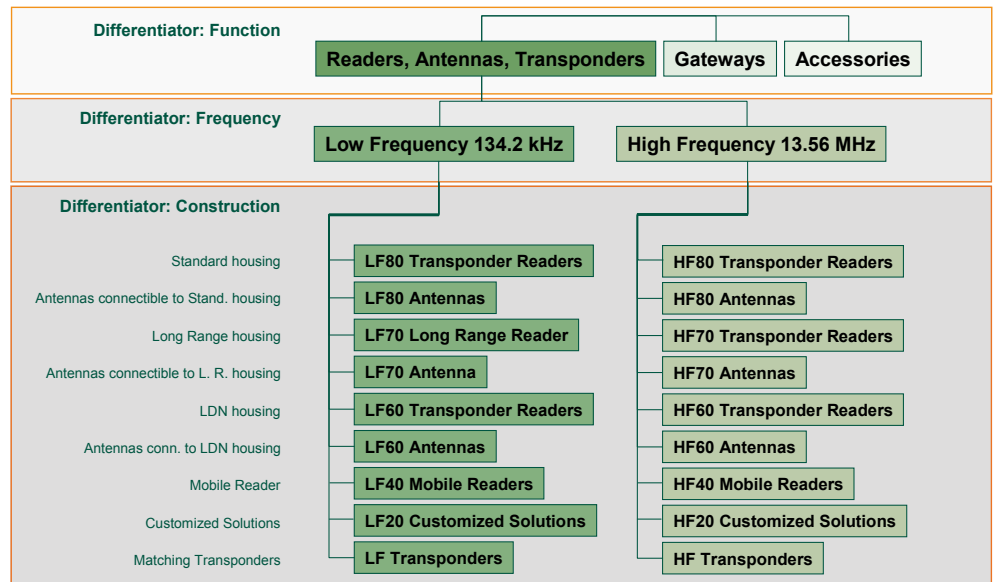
Differentiator: Function

Readers, Antennas, Transponders

Gateways

Accessories

Differentiator: Frequency

Low Frequency 134.2 kHz

High Frequency 13.56 MHz

Differentiator: Construction

Standard housing

Antennas connectible to Stand. housing

Long Range housing

Antennas connectible to L. R. housing

LDN housing

Antennas conn. to LDN housing

Mobile Reader

Customized Solutions

Matching Transponders

LF80 Transponder Readers

LF80 Antennas

LF70 Long Range Reader

LF70 Antenna

LF60 Transponder Readers

LF60 Antennas

LF40 Mobile Readers

LF20 Customized Solutions

LF Transponders

HF80 Transponder Readers

HF80 Antennas

HF70 Transponder Readers

HF70 Antennas

HF60 Transponder Readers

HF60 Antennas

HF40 Mobile Readers

HF20 Customized Solutions

HF Transponders